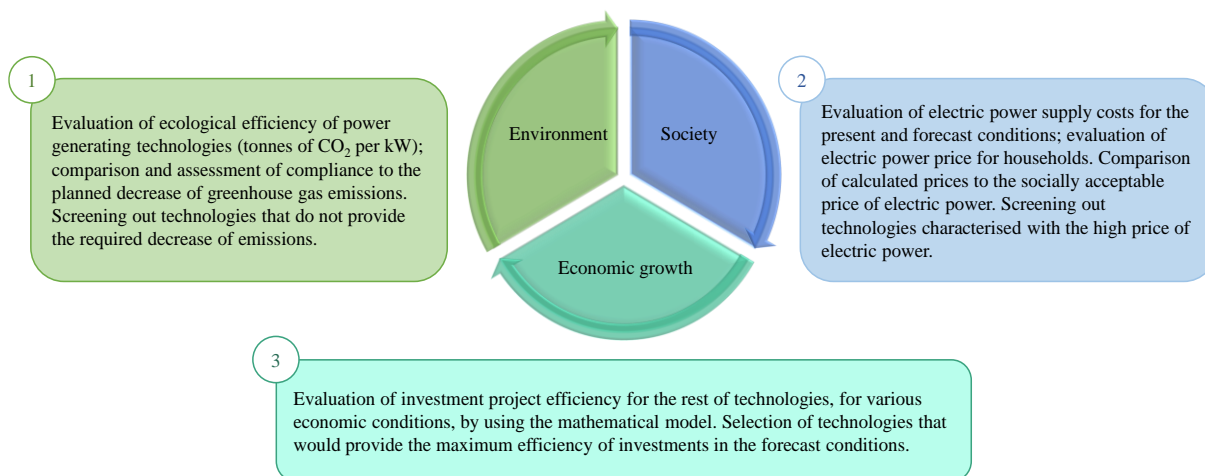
1

Evaluation of ecological efficiency of power generating technologies (tonnes of $CO_2$ per kW); comparison and assessment of compliance to the planned decrease of greenhouse gas emissions. Screening out technologies that do not provide the required decrease of emissions.

Environment

Society

Economic growth

2

Evaluation of electric power supply costs for the present and forecast conditions; evaluation of electric power price for households. Comparison of calculated prices to the socially acceptable price of electric power. Screening out technologies characterised with the high price of electric power.

3

Evaluation of investment project efficiency for the rest of technologies, for various economic conditions, by using the mathematical model. Selection of technologies that would provide the maximum efficiency of investments in the forecast conditions.